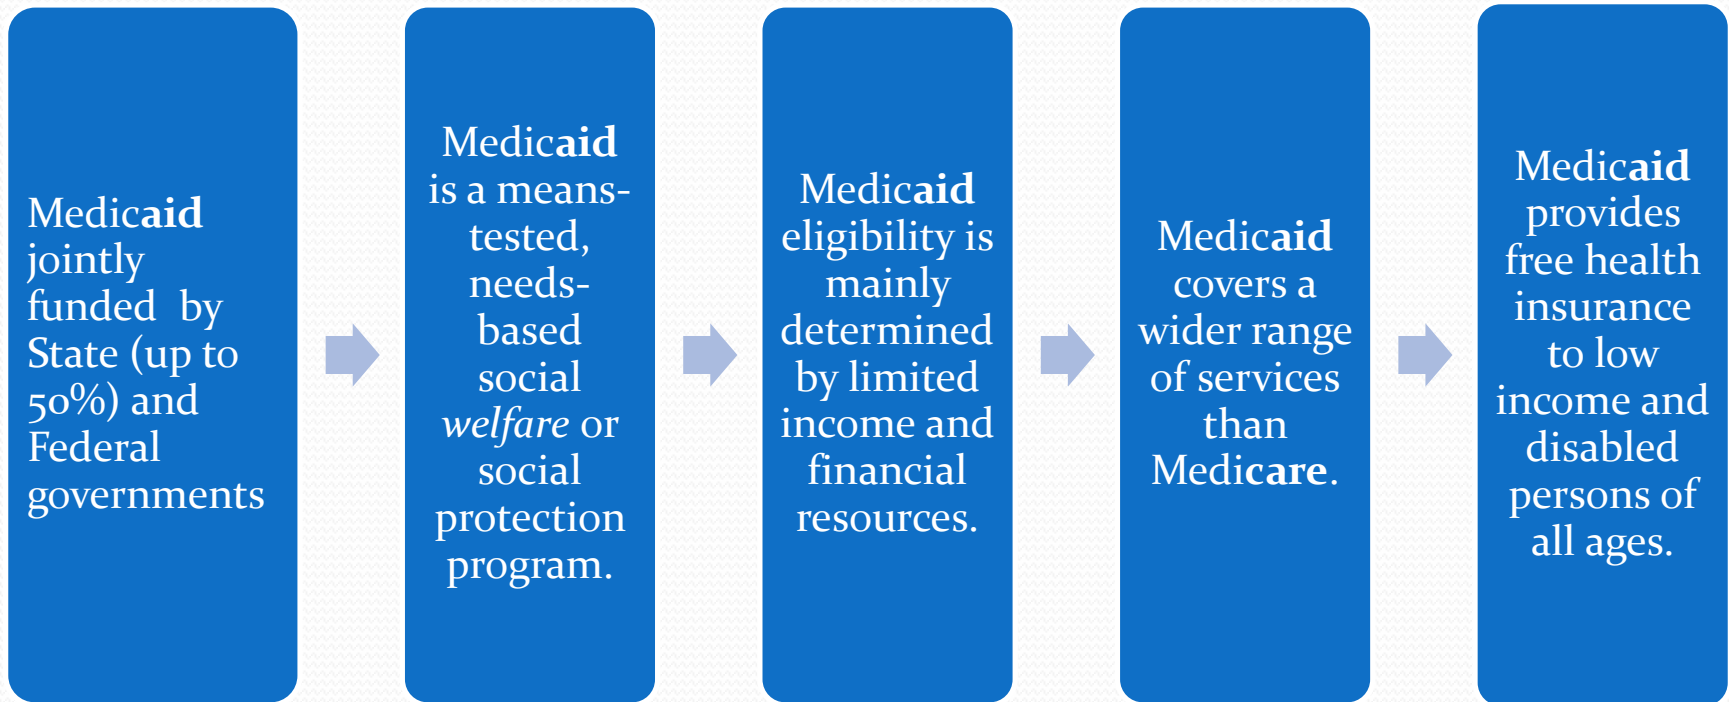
Medicaid jointly funded by State (up to 50%) and Federal governments

Medicaid is a means-tested, needs-based social welfare or social protection program.

Medicaid eligibility is mainly determined by limited income and financial resources.

Medicaid covers a wider range of services than Medicare.

Medicaid provides free health insurance to low income and disabled persons of all ages.